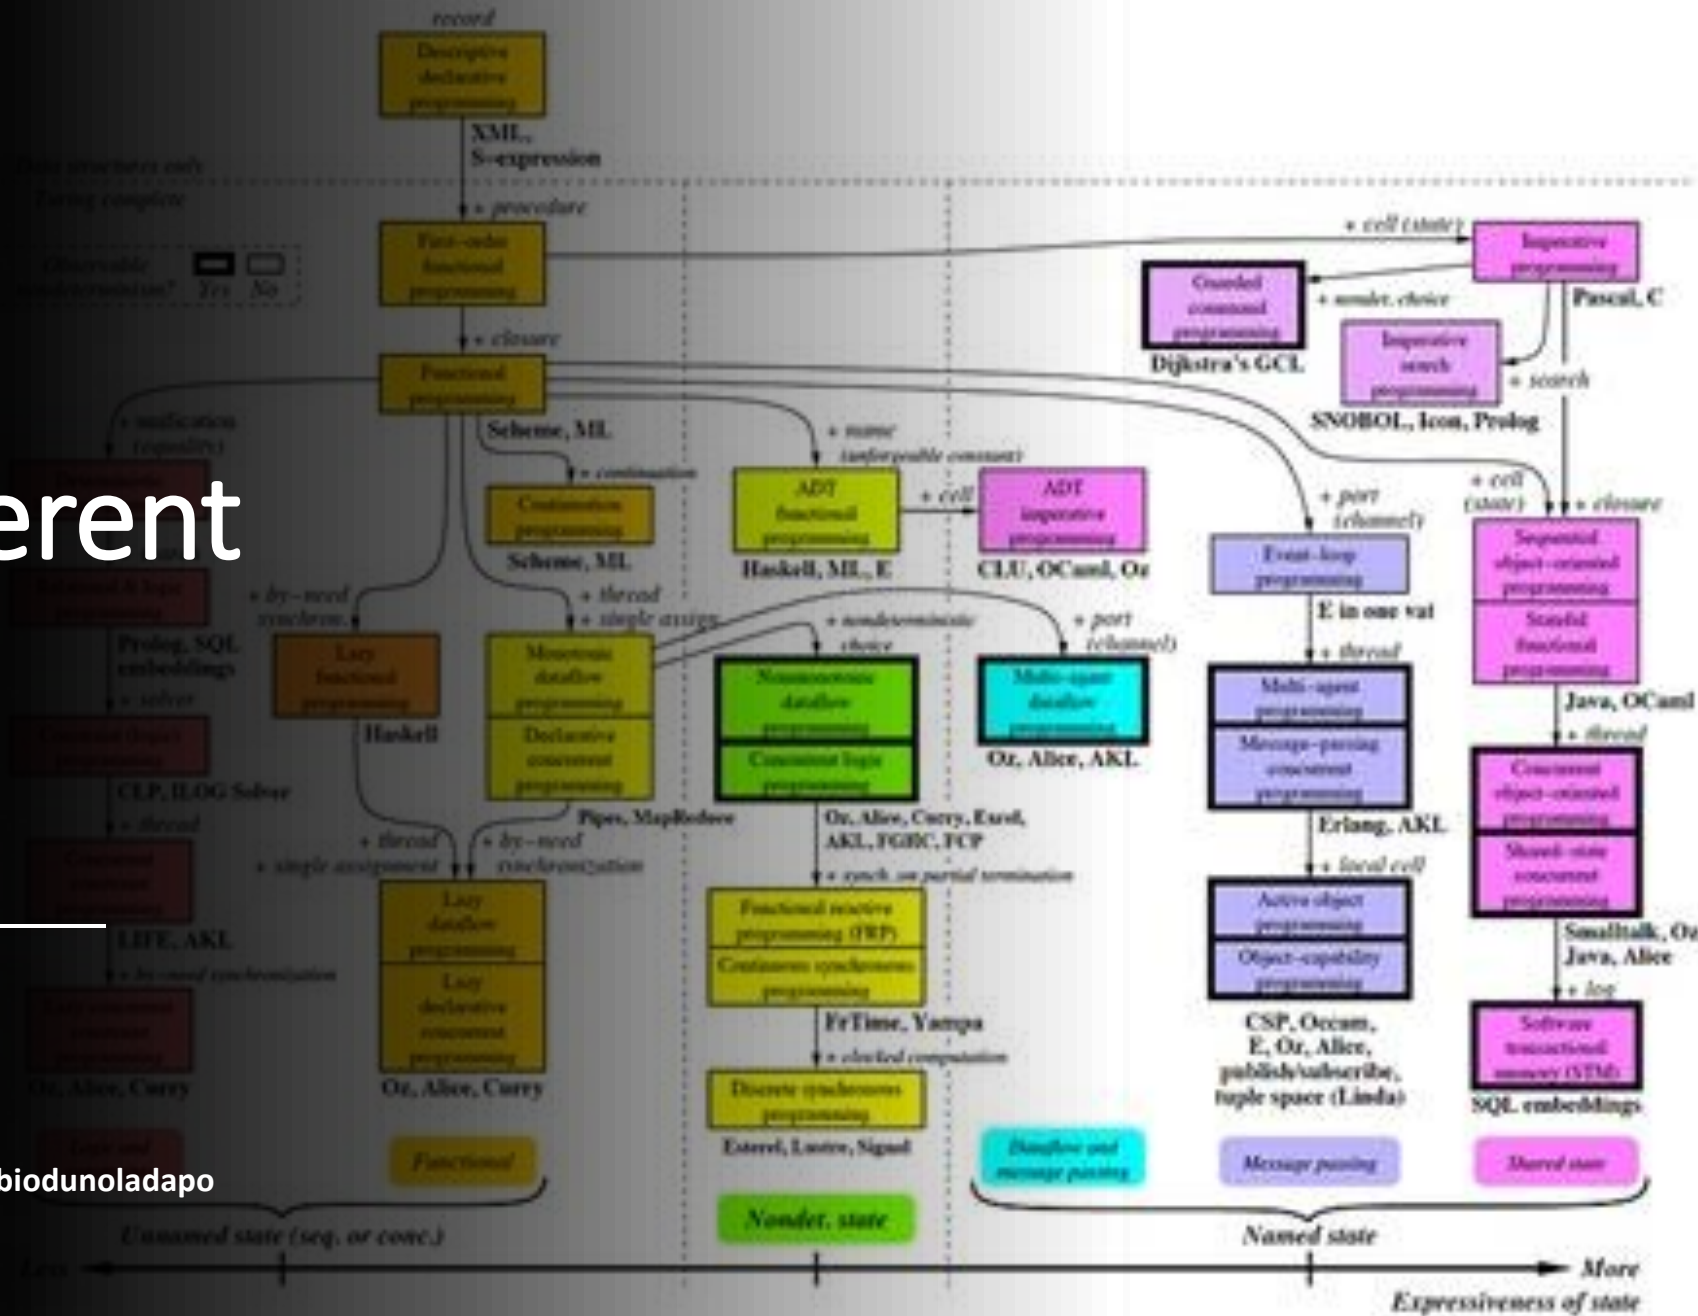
record

Descriptive declarative programming

XML, S-expression

Data structures only
Turing complete

+ procedure

Observable nondeterminism? Yes No

First-order functional programming

+ cell (state)

Imperative programming

Guarded command programming

+ nondet. choice

Pascal, C

+ closure

Imperative search programming

Dijkstra's GCL

Functional programming

+ search

+ unification (equality)

SNOBOL, Icon, Prolog

Scheme, ML

+ name (unforgeable constant)

+ continuation

erent

Continuation programming

ADT functional programming

+ cell

ADT imperative programming

+ cell (state)

+ port (channel)

+ closure

Scheme, ML

Haskell, ML, E

CLU, OCaml, Oz

Event-loop programming

Sequential object-oriented programming

Functional & logic programming

+ by-need synchron.

+ thread + simple assign.

+ nondeterministic choice

+ port (channel)

E in one vat

Stateful functional programming

Prolog, SQL embeddings

Lazy functional programming

Monotonic dataflow programming

Nonmonotonic dataflow programming

Multi-agent dataflow programming

+ thread

+ solver

Multi-agent programming

Java, OCaml

Haskell

Declarative concurrent programming

Concurrent logic programming

Oz, Alice, AKL

Message-passing concurrent programming

+ thread

Constraint (logic) programming

Concurrent object-oriented programming

CLP, ILOG Solver

Pipes, MapReduce

Oz, Alice, Curry, Excel, AKL, FGHC, FCP

Erlang, AKL

+ thread

+ thread + simple assignment

+ by-need synchronization

+ local cell

Shared-state concurrent programming

Concurrent constraint programming

+ synch. on partial termination

Active object programming

Lazy dataflow programming

Functional reactive programming (FRP)

Smalltalk, Oz, Java, Alice

LIFE, AKL

Object-capability programming

+ by-need synchronization

Continuous synchronous programming

+ log

Lazy concurrent constraint programming

Lazy declarative concurrent programming

FrTime, Yampa

CSP, Occam, E, Oz, Alice, publish/subscribe, tuple space (Linda)

Software transactional memory (STM)

+ clocked computation

Oz, Alice, Curry

Oz, Alice, Curry

Discrete synchronous programming

SQL embeddings

Esterel, Lustre, Signal

Logic and constraints

Functional

Dataflow and message passing

Message passing

Shared state

biodunoladapo

Nondet. state

Unnamed state (seq. or conc.)

Named state

Less

More

Expressiveness of state